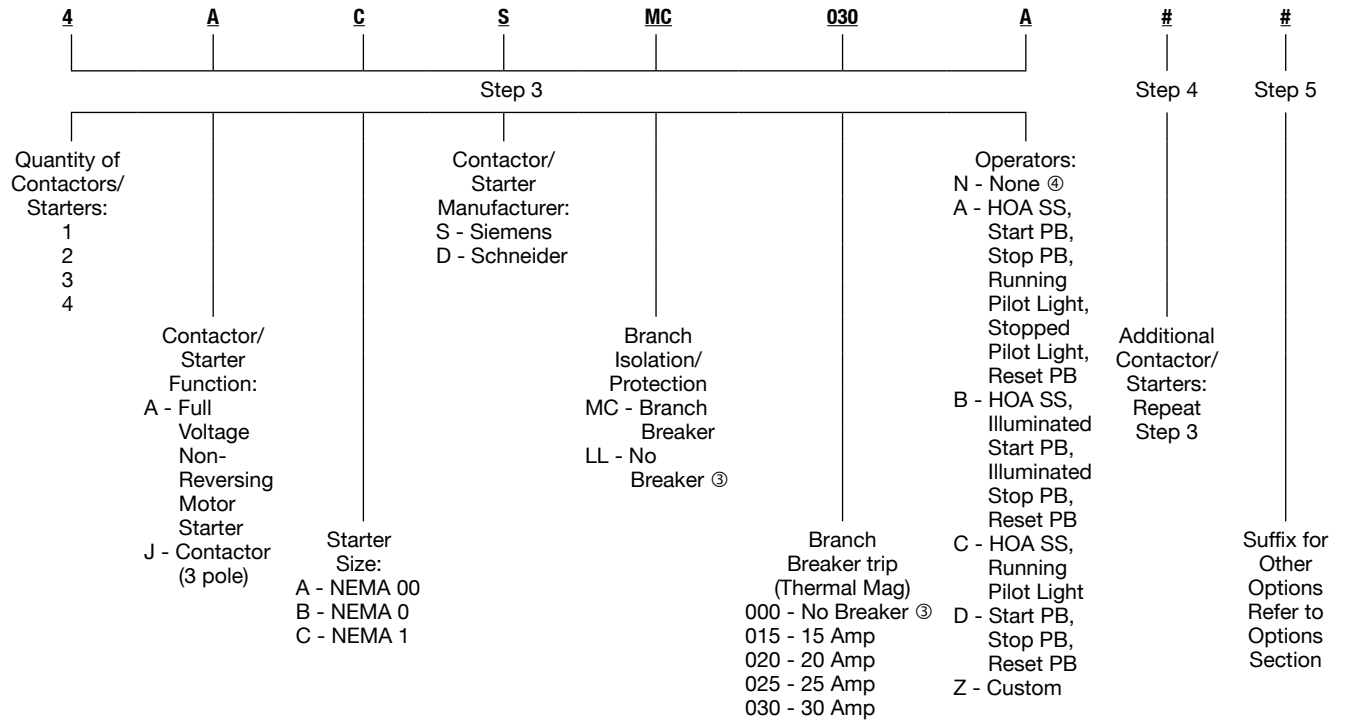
4 A C S MC 030 A # #

Step 3

Step 4

Step 5

Quantity of Contactors/ Starters:
1
2
3
4

Contactor/ Starter Manufacturer:
S - Siemens
D - Schneider

Operators:
N - None ④
A - HOA SS, Start PB, Stop PB, Running Pilot Light, Stopped Pilot Light, Reset PB
B - HOA SS, Illuminated Start PB, Illuminated Stop PB, Reset PB
C - HOA SS, Running Pilot Light
D - Start PB, Stop PB, Reset PB
Z - Custom

Contactor/ Starter Function:
A - Full Voltage Non-Reversing Motor Starter
J - Contactor (3 pole)

Branch Isolation/ Protection
MC - Branch Breaker
LL - No Breaker ③

Additional Contactor/ Starters: Repeat Step 3

Starter Size:
A - NEMA 00
B - NEMA 0
C - NEMA 1

Branch Breaker trip (Thermal Mag)
000 - No Breaker ③
015 - 15 Amp
020 - 20 Amp
025 - 25 Amp
030 - 30 Amp

Suffix for Other Options Refer to Options Section